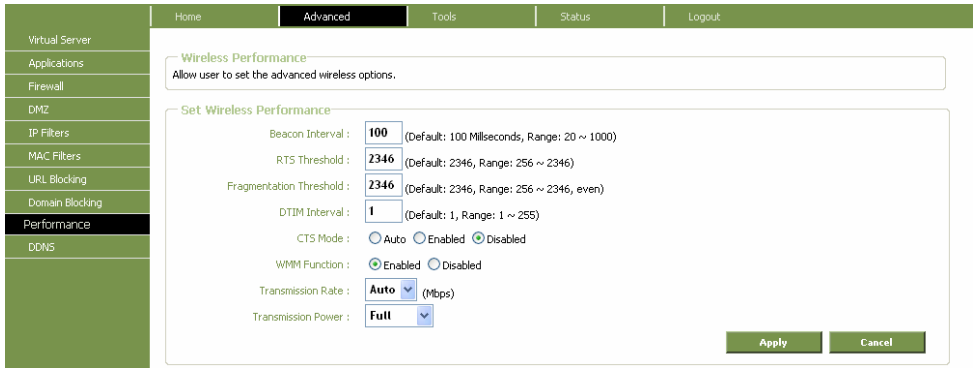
Home Advanced Tools Status Logout

Virtual Server
Applications
Firewall
DMZ
IP Filters
MAC Filters
URL Blocking
Domain Blocking
Performance
DDNS

Wireless Performance
Allow user to set the advanced wireless options.

Set Wireless Performance
Beacon Interval : 100 (Default: 100 Millseconds, Range: 20 ~ 1000)
RTS Threshold : 2346 (Default: 2346, Range: 256 ~ 2346)
Fragmentation Threshold : 2346 (Default: 2346, Range: 256 ~ 2346, even)
DTIM Interval : 1 (Default: 1, Range: 1 ~ 255)
CTS Mode : Auto Enabled Disabled
WMM Function : Enabled Disabled
Transmission Rate : Auto (Mbps)
Transmission Power : Full

Apply Cancel